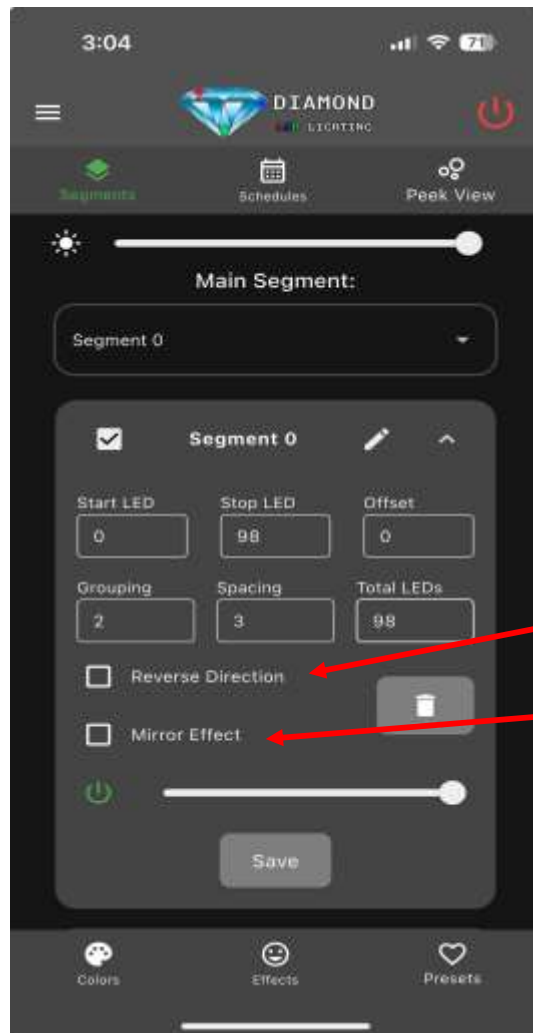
3:04

71

DIAMOND
LED LIGHTING

Segments
Schedules
Peek View

Main Segment:

Segment 0

Segment 0

Start LED
0
Stop LED
98
Offset
0

Grouping
2
Spacing
3
Total LEDs
98

Reverse Direction

Mirror Effect

Save

Colors
Effects
Presets